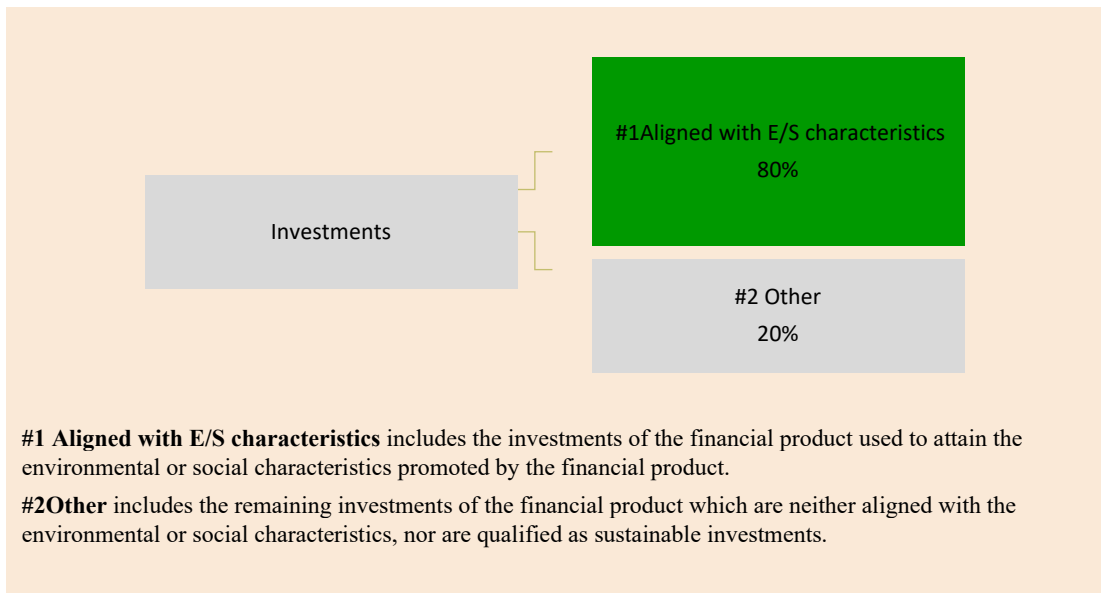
Investments

#1Aligned with E/S characteristics
80%

#2 Other
20%

**#1 Aligned with E/S characteristics** includes the investments of the financial product used to attain the environmental or social characteristics promoted by the financial product.

**#2Other** includes the remaining investments of the financial product which are neither aligned with the environmental or social characteristics, nor are qualified as sustainable investments.